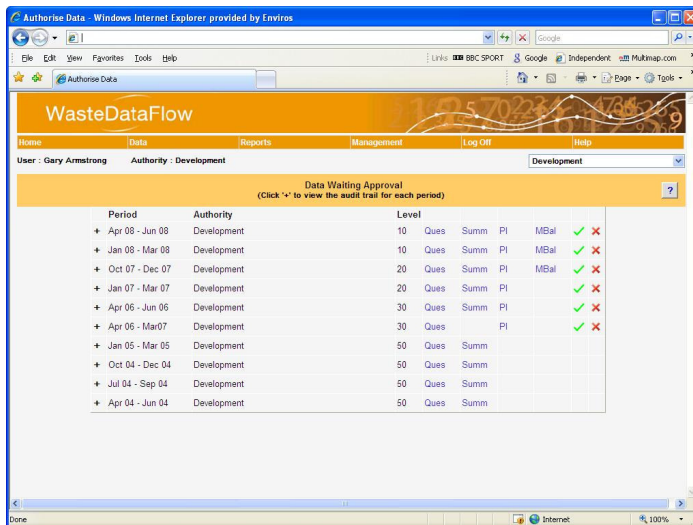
Authorise Data - Windows Internet Explorer provided by Enviros

Google

File Edit View Favorites Tools Help

Links BBC SPORT Google Independent Multimap.com

Authorise Data

Page Tools

WasteDataFlow

Home Data Reports Management Log Off Help

User : Gary Armstrong Authority : Development

Development

Data Waiting Approval
(Click '+' to view the audit trail for each period)

?

| | Period | Authority | Level | | | | | | |
|---|---|---|---|---|---|---|---|---|---|
| + | Apr 08 - Jun 08 | Development | 10 | Ques | Summ | PI | MBal | ✓ | ✗ |
| + | Jan 08 - Mar 08 | Development | 10 | Ques | Summ | PI | MBal | ✓ | ✗ |
| + | Oct 07 - Dec 07 | Development | 20 | Ques | Summ | PI | MBal | ✓ | ✗ |
| + | Jan 07 - Mar 07 | Development | 20 | Ques | Summ | PI | | ✓ | ✗ |
| + | Apr 06 - Jun 06 | Development | 30 | Ques | Summ | PI | | ✓ | ✗ |
| + | Apr 06 - Mar07 | Development | 30 | Ques | | PI | | ✓ | ✗ |
| + | Jan 05 - Mar 05 | Development | 50 | Ques | Summ | | | | |
| + | Oct 04 - Dec 04 | Development | 50 | Ques | Summ | | | | |
| + | Jul 04 - Sep 04 | Development | 50 | Ques | Summ | | | | |
| + | Apr 04 - Jun 04 | Development | 50 | Ques | Summ | | | | |

Done Internet 100%